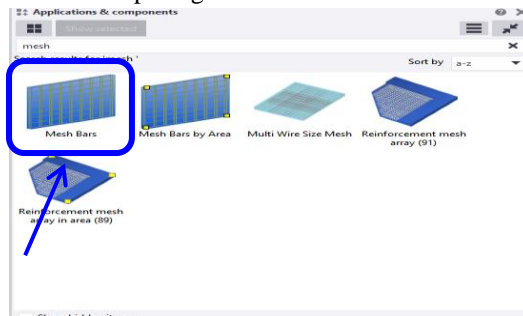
Applications & components

Show selected

mesh

Search results for 'mesh'

Sort by a-z

Mesh Bars

Mesh Bars by Area

Multi Wire Size Mesh

Reinforcement mesh array (91)

Reinforcement mesh array in area (89)

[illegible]